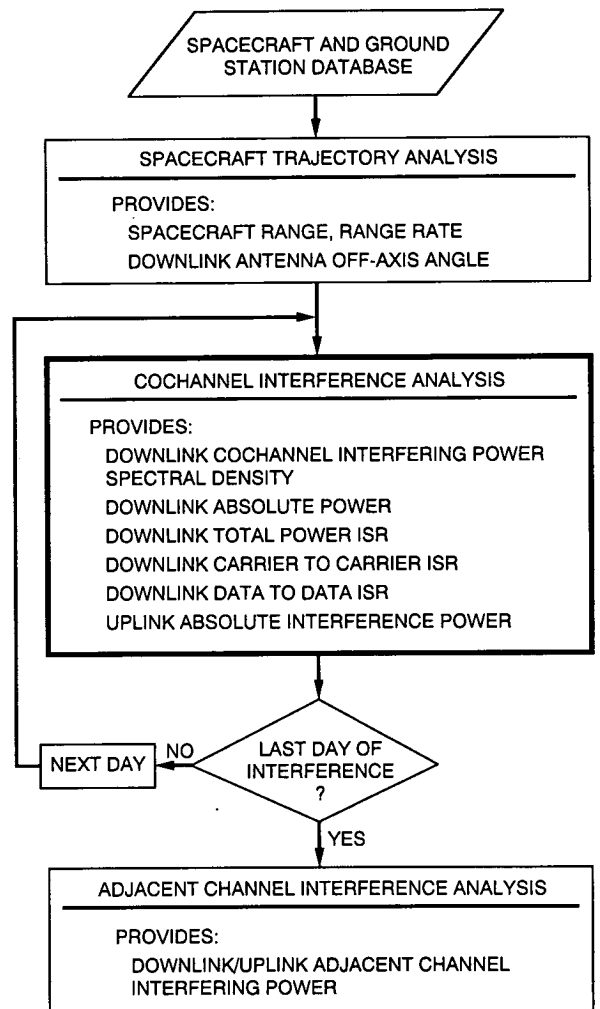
SPACECRAFT AND GROUND STATION DATABASE

SPACECRAFT TRAJECTORY ANALYSIS

PROVIDES:
SPACECRAFT RANGE, RANGE RATE
DOWNLINK ANTENNA OFF-AXIS ANGLE

COCHANNEL INTERFERENCE ANALYSIS

PROVIDES:
DOWNLINK COCHANNEL INTERFERING POWER SPECTRAL DENSITY
DOWNLINK ABSOLUTE POWER
DOWNLINK TOTAL POWER ISR
DOWNLINK CARRIER TO CARRIER ISR
DOWNLINK DATA TO DATA ISR
UPLINK ABSOLUTE INTERFERENCE POWER

LAST DAY OF INTERFERENCE ?

NO

NEXT DAY

YES

ADJACENT CHANNEL INTERFERENCE ANALYSIS

PROVIDES:
DOWNLINK/UPLINK ADJACENT CHANNEL INTERFERING POWER